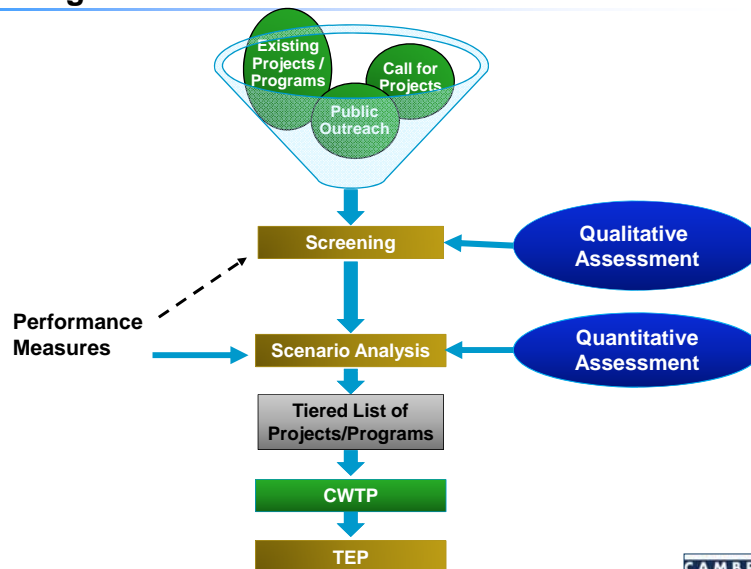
g

Existing Projects / Programs

Call for Projects

Public Outreach

Screening

Qualitative Assessment

Performance Measures

Scenario Analysis

Quantitative Assessment

Tiered List of Projects/Programs

CWTP

TEP

CAMB